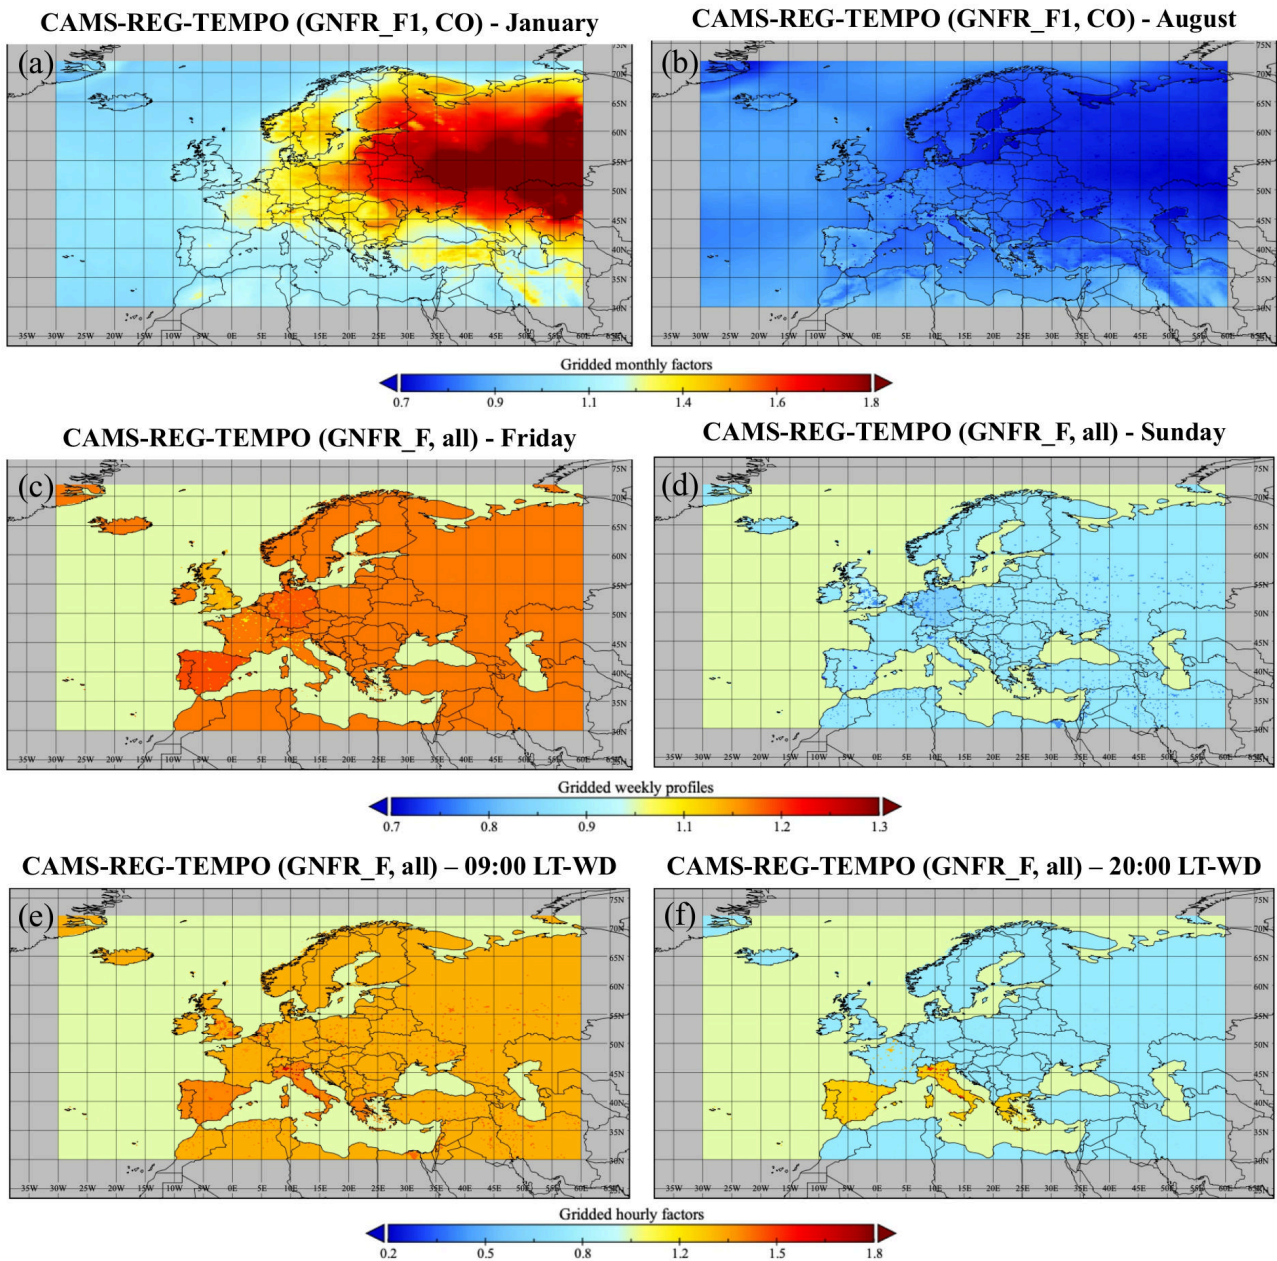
CAMS-REG-TEMPO (GNFR_F1, CO) - January

(a)

75N 70N 65N 60N 55N 50N 45N 40N 35N 30N

35W 30W 25W 20W 15W 10W 5W 0E 5E 10E 15E 20E 25E 30E 35E 40E 45E 50E 55E 60E 65E

CAMS-REG-TEMPO (GNFR_F1, CO) - August

(b)

75N 70N 65N 60N 55N 50N 45N 40N 35N 30N

35W 30W 25W 20W 15W 10W 5W 0E 5E 10E 15E 20E 25E 30E 35E 40E 45E 50E 55E 60E 65E

Gridded monthly factors

0.7 0.9 1.1 1.4 1.6 1.8

CAMS-REG-TEMPO (GNFR_F, all) - Friday

(c)

75N 70N 65N 60N 55N 50N 45N 40N 35N 30N

35W 30W 25W 20W 15W 10W 5W 0E 5E 10E 15E 20E 25E 30E 35E 40E 45E 50E 55E 60E 65E

CAMS-REG-TEMPO (GNFR_F, all) - Sunday

(d)

75N 70N 65N 60N 55N 50N 45N 40N 35N 30N

35W 30W 25W 20W 15W 10W 5W 0E 5E 10E 15E 20E 25E 30E 35E 40E 45E 50E 55E 60E 65E

Gridded weekly profiles

0.7 0.8 0.9 1.1 1.2 1.3

CAMS-REG-TEMPO (GNFR_F, all) – 09:00 LT-WD

(e)

75N 70N 65N 60N 55N 50N 45N 40N 35N 30N

35W 30W 25W 20W 15W 10W 5W 0E 5E 10E 15E 20E 25E 30E 35E 40E 45E 50E 55E 60E 65E

CAMS-REG-TEMPO (GNFR_F, all) – 20:00 LT-WD

(f)

75N 70N 65N 60N 55N 50N 45N 40N 35N 30N

35W 30W 25W 20W 15W 10W 5W 0E 5E 10E 15E 20E 25E 30E 35E 40E 45E 50E 55E 60E 65E

Gridded hourly factors

0.2 0.5 0.8 1.2 1.5 1.8